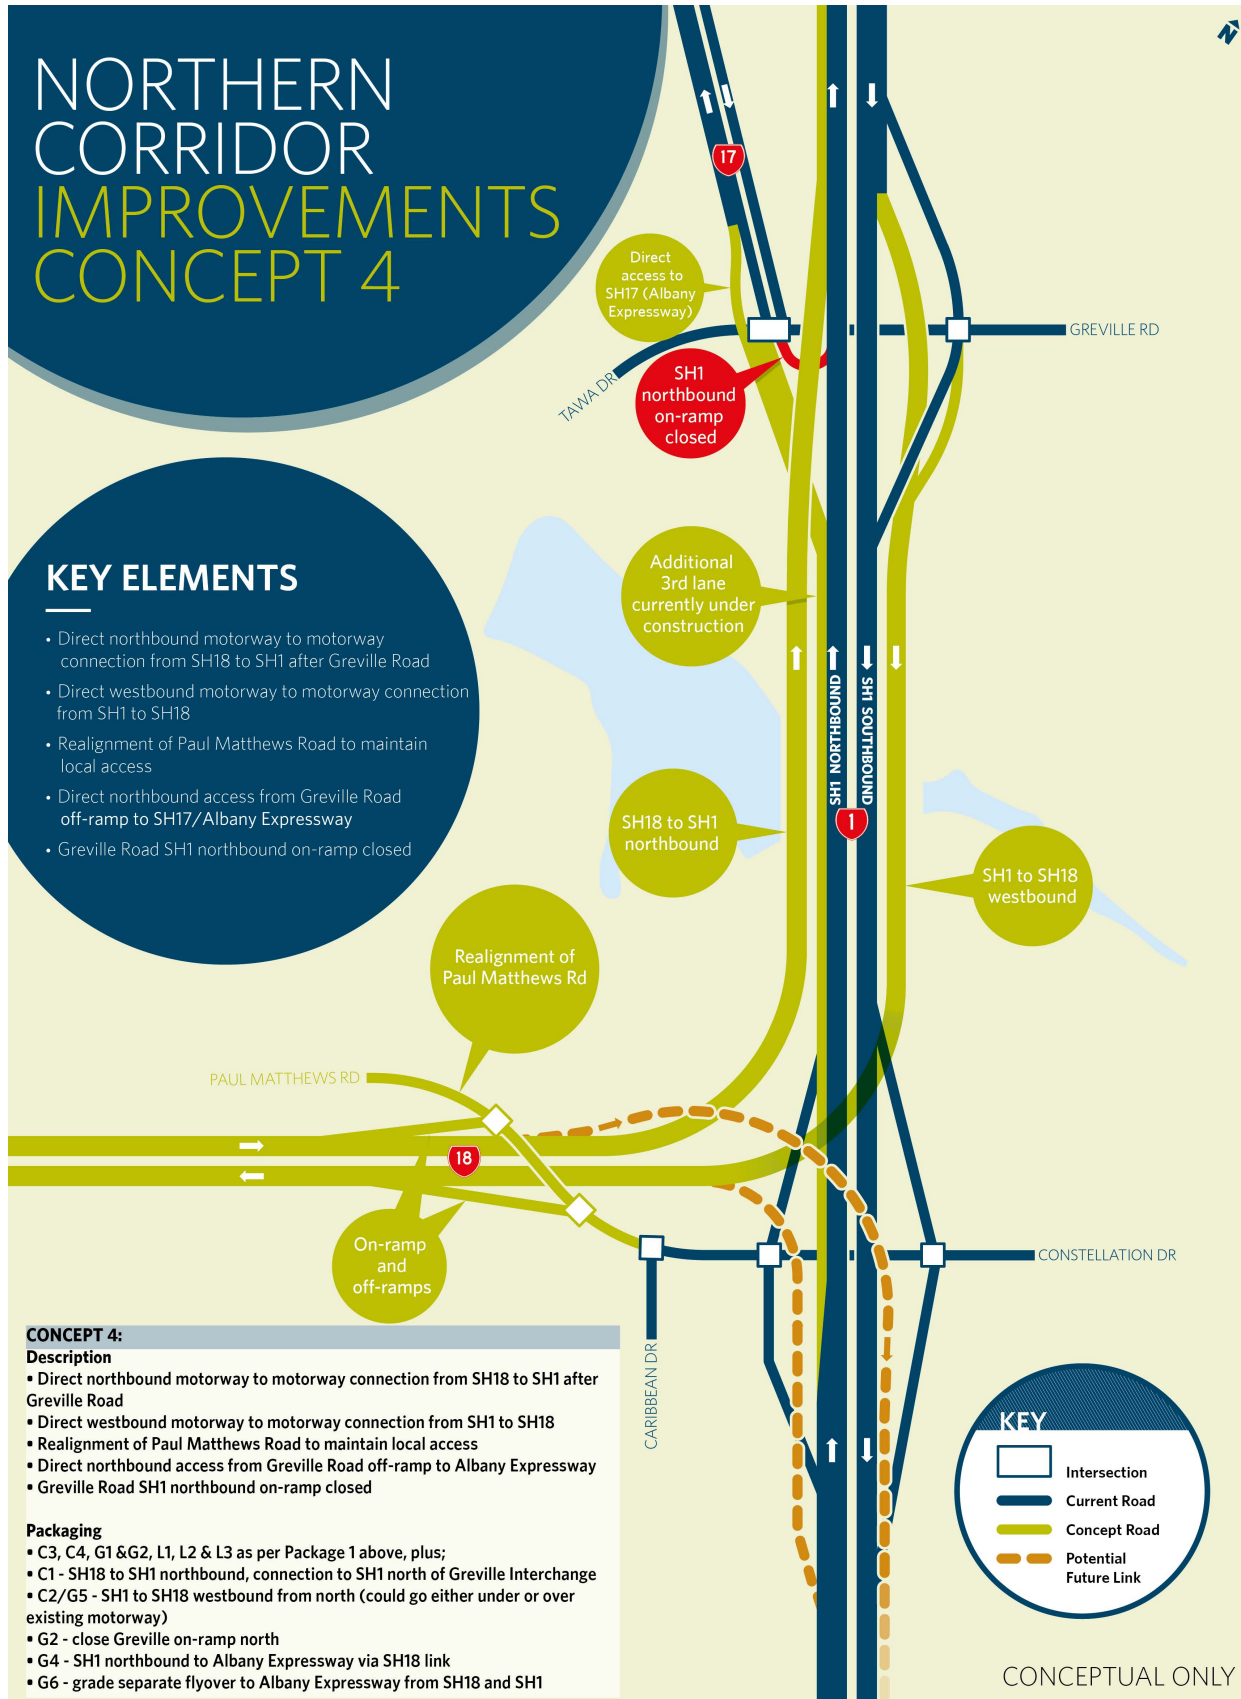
NORTHERN CORRIDOR IMPROVEMENTS CONCEPT 4

KEY ELEMENTS

• Direct northbound motorway to motorway connection from SH18 to SH1 after Greville Road
• Direct westbound motorway to motorway connection from SH1 to SH18
• Realignment of Paul Matthews Road to maintain local access
• Direct northbound access from Greville Road off-ramp to SH17/Albany Expressway
• Greville Road SH1 northbound on-ramp closed

17

Direct access to SH17 (Albany Expressway)

GREVILLE RD

TAWA DR

SH1 northbound on-ramp closed

Additional 3rd lane currently under construction

SH1 NORTHBOUND

SH1 SOUTHBOUND

1

SH18 to SH1 northbound

SH1 to SH18 westbound

Realignment of Paul Matthews Rd

PAUL MATTHEWS RD

18

On-ramp and off-ramps

CONSTELLATION DR

CARIBBEAN DR

CONCEPT 4:
Description
• Direct northbound motorway to motorway connection from SH18 to SH1 after Greville Road
• Direct westbound motorway to motorway connection from SH1 to SH18
• Realignment of Paul Matthews Road to maintain local access
• Direct northbound access from Greville Road off-ramp to Albany Expressway
• Greville Road SH1 northbound on-ramp closed

Packaging
• C3, C4, G1 &G2, L1, L2 & L3 as per Package 1 above, plus;
• C1 - SH18 to SH1 northbound, connection to SH1 north of Greville Interchange
• C2/G5 - SH1 to SH18 westbound from north (could go either under or over existing motorway)
• G2 - close Greville on-ramp north
• G4 - SH1 northbound to Albany Expressway via SH18 link
• G6 - grade separate flyover to Albany Expressway from SH18 and SH1

KEY
Intersection
Current Road
Concept Road
Potential Future Link

CONCEPTUAL ONLY